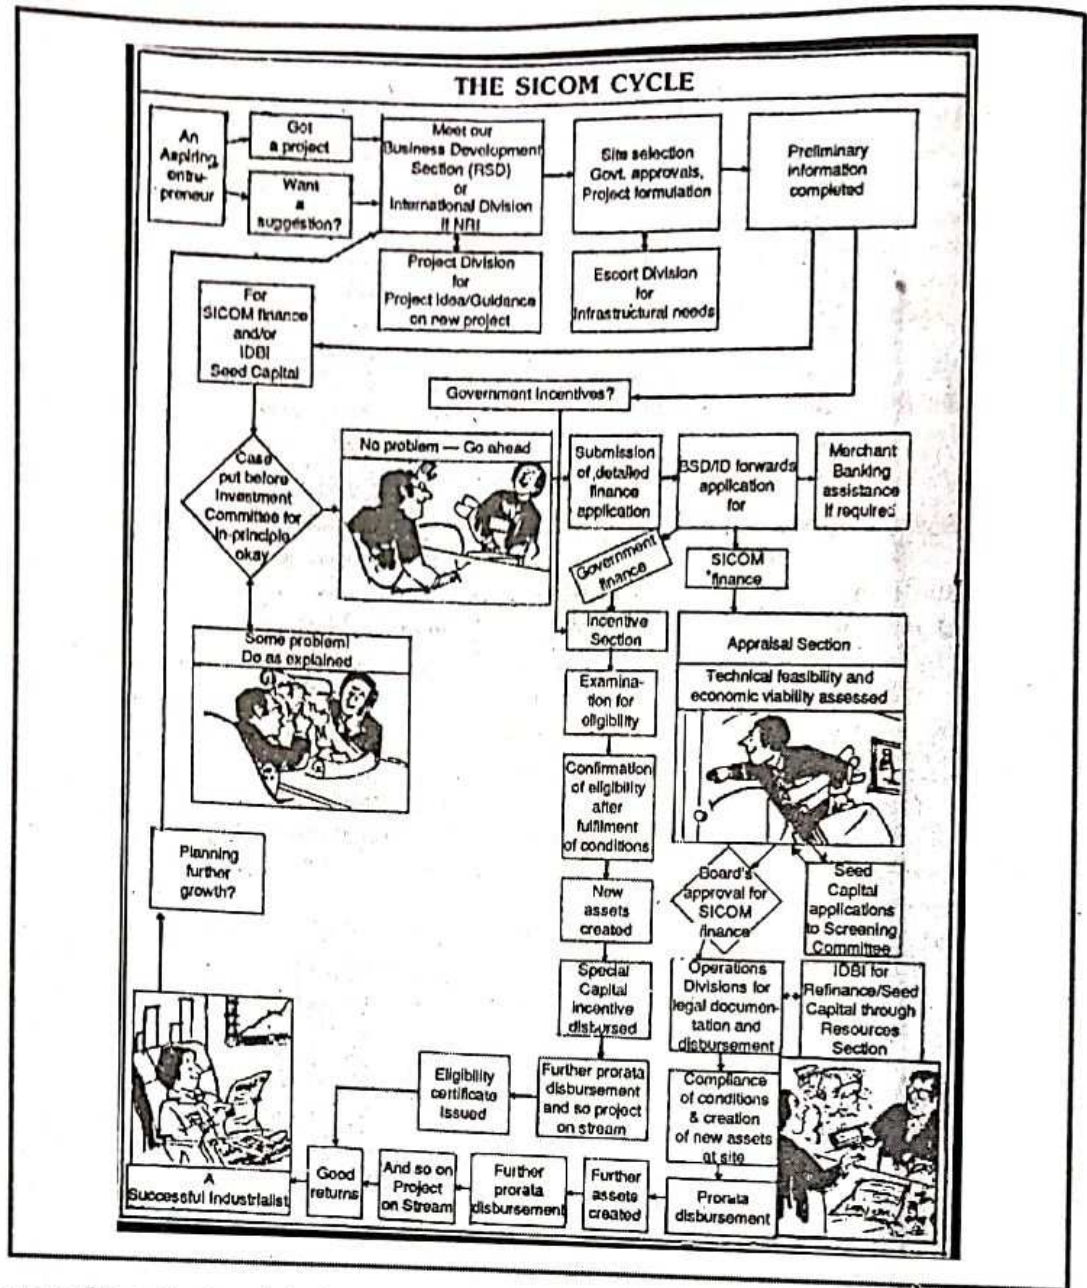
THE SICOM CYCLE

An Aspiring entrepreneur

Got a project

Want a suggestion?

Meet our Business Development Section (BSD) or International Division if NRI

Site selection Govt. approvals, Project formulation

Preliminary information completed

Project Division for Project Idea/Guidance on new project

Escort Division for Infrastructural needs

For SICOM finance and/or IDBI Seed Capital

Government Incentives?

Case put before Investment Committee for in-principle okay

No problem — Go ahead

Submission of detailed finance application

BSD/ID forwards application for

Merchant Banking assistance if required

Government finance

SICOM finance

Incentive Section

Appraisal Section

Technical feasibility and economic viability assessed

Some problem! Do as explained

Examination for eligibility

Confirmation of eligibility after fulfilment of conditions

Planning further growth?

New assets created

Board's approval for SICOM finance

Seed Capital applications to Screening Committee

Special Capital Incentive disbursed

Operations Divisions for legal documentation and disbursement

IDBI for Refinance/Seed Capital through Resources Section

Eligibility certificate issued

Further prorata disbursement and so project on stream

Compliance of conditions & creation of new assets at site

A Successful Industrialist

Good returns

And so on Project on Stream

Further prorata disbursement

Further assets created

Prorata disbursement